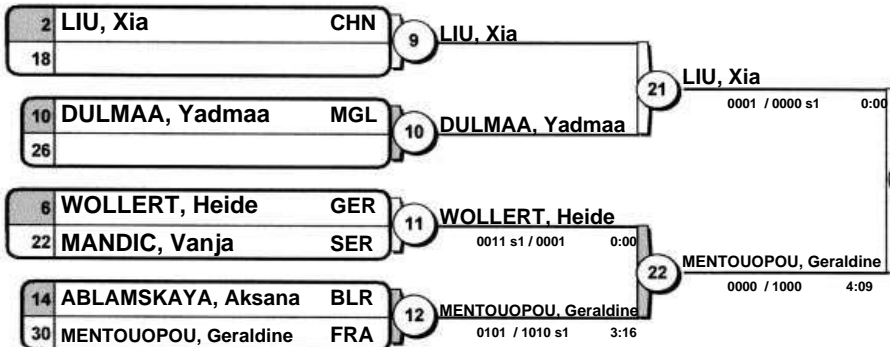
2 LIU, Xia CHN
18

10 DULMAA, Yadmaa MGL
26

6 WOLLERT, Heide GER
22 MANDIC, Vanja SER

14 ABLAMSKAYA, Aksana BLR
30 MENTOUOPOU, Geraldine FRA

9 LIU, Xia

10 DULMAA, Yadmaa

11 WOLLERT, Heide
0011 s1 / 0001 0:00

12 MENTOUOPOU, Geraldine
0101 / 1010 s1 3:16

21 LIU, Xia
0001 / 0000 s1 0:00

22 MENTOUOPOU, Geraldine
0000 / 1000 4:09